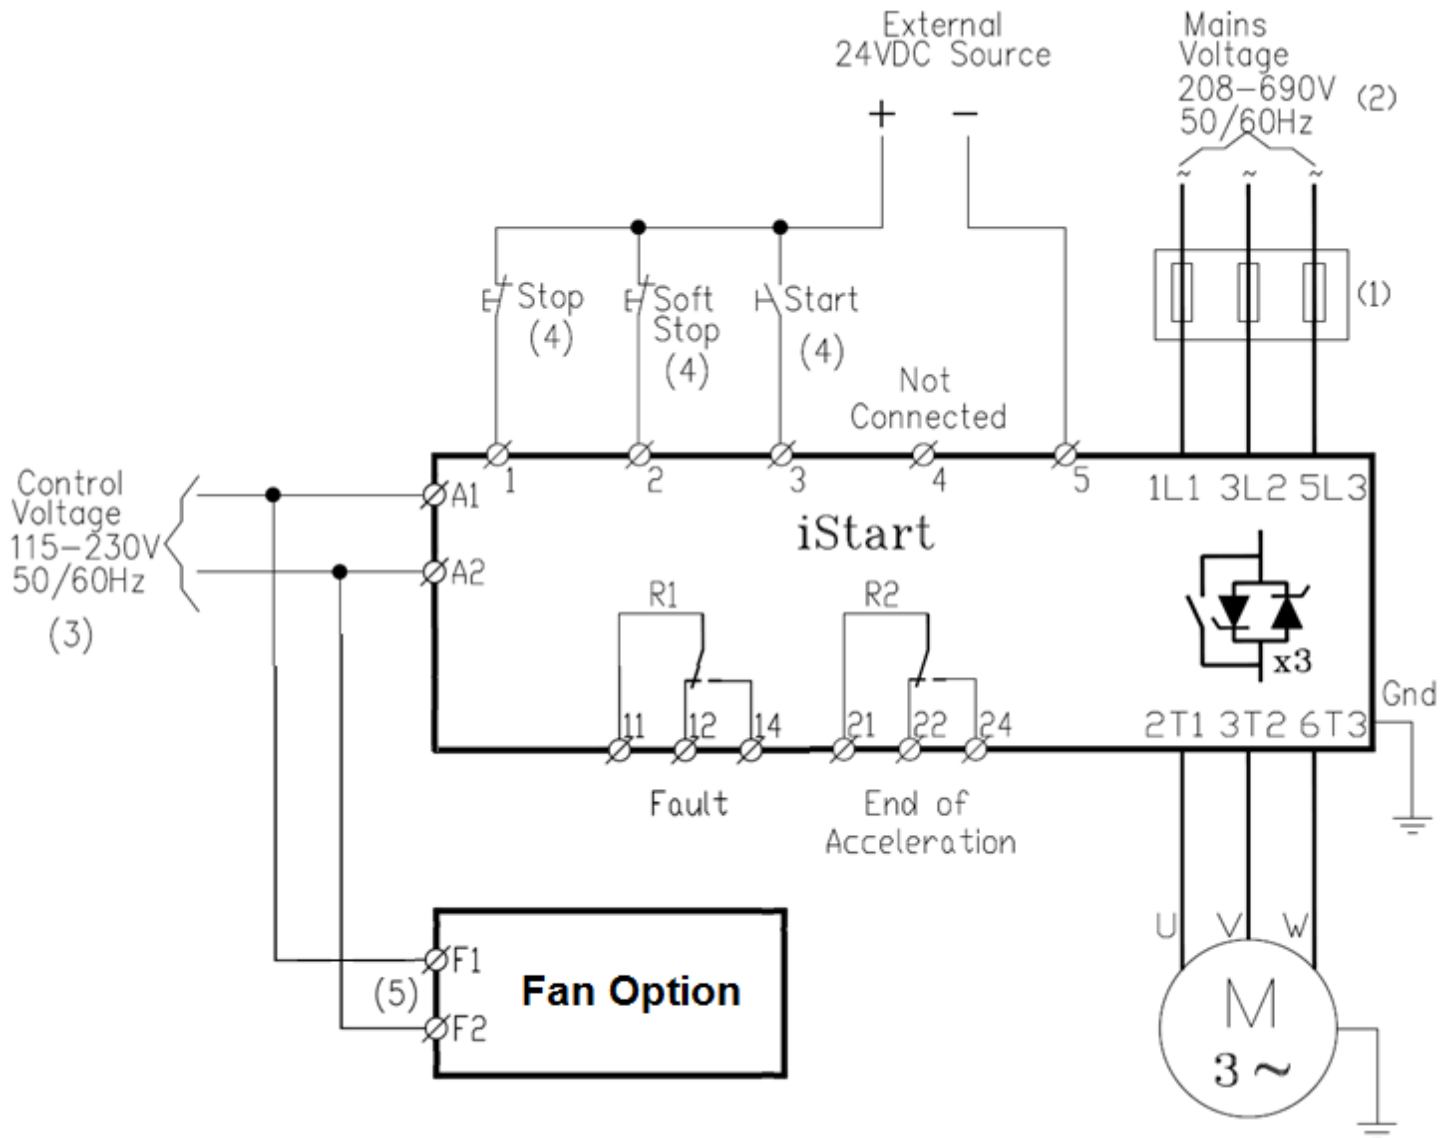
External
24VDC Source
+ −

Mains
Voltage
208−690V (2)
50/60Hz

~ ~ ~

(1)

Stop
(4)

Soft
Stop
(4)

Start
(4)

Not
Connected

1 2 3 4 5

1L1 3L2 5L3

Control
Voltage
115−230V
50/60Hz

(3)

A1
A2

iStart

R1 R2

x3

Gnd

11 12 14 21 22 24

2T1 3T2 6T3

Fault

End of
Acceleration

U V W

F1
(5)
F2

Fan Option

M
3 ~